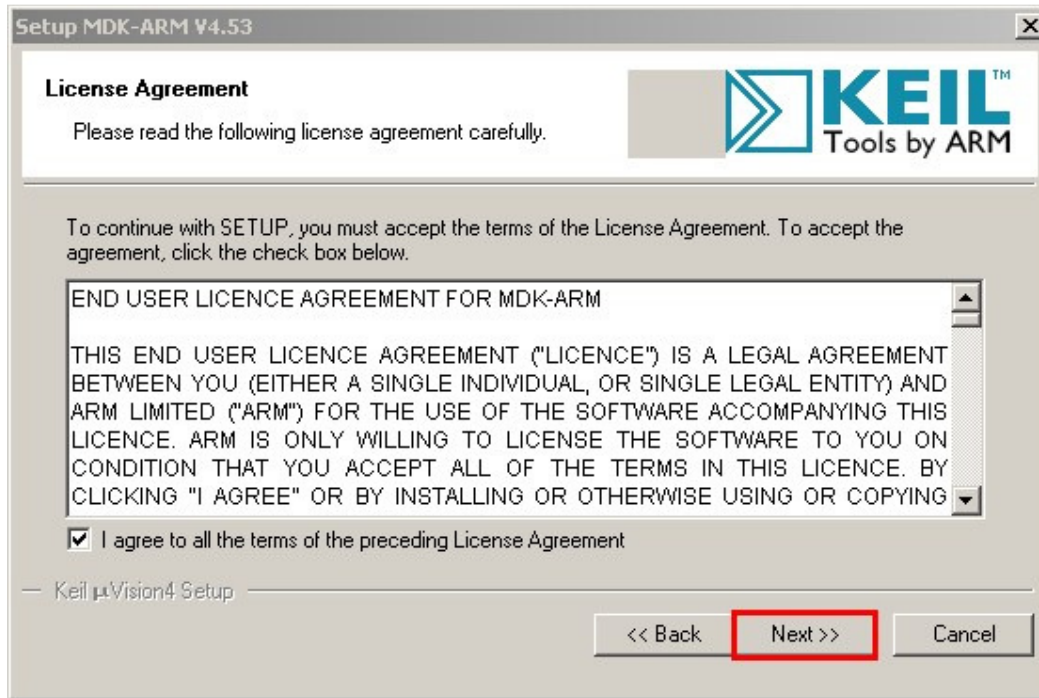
Setup MDK-ARM V4.53

License Agreement

Please read the following license agreement carefully.

KEIL™
Tools by ARM

To continue with SETUP, you must accept the terms of the License Agreement. To accept the agreement, click the check box below.

END USER LICENCE AGREEMENT FOR MDK-ARM

THIS END USER LICENCE AGREEMENT ("LICENCE") IS A LEGAL AGREEMENT BETWEEN YOU (EITHER A SINGLE INDIVIDUAL, OR SINGLE LEGAL ENTITY) AND ARM LIMITED ("ARM") FOR THE USE OF THE SOFTWARE ACCOMPANYING THIS LICENCE. ARM IS ONLY WILLING TO LICENSE THE SOFTWARE TO YOU ON CONDITION THAT YOU ACCEPT ALL OF THE TERMS IN THIS LICENCE. BY CLICKING "I AGREE" OR BY INSTALLING OR OTHERWISE USING OR COPYING

I agree to all the terms of the preceding License Agreement

Keil µVision4 Setup

<< Back
Next >>
Cancel